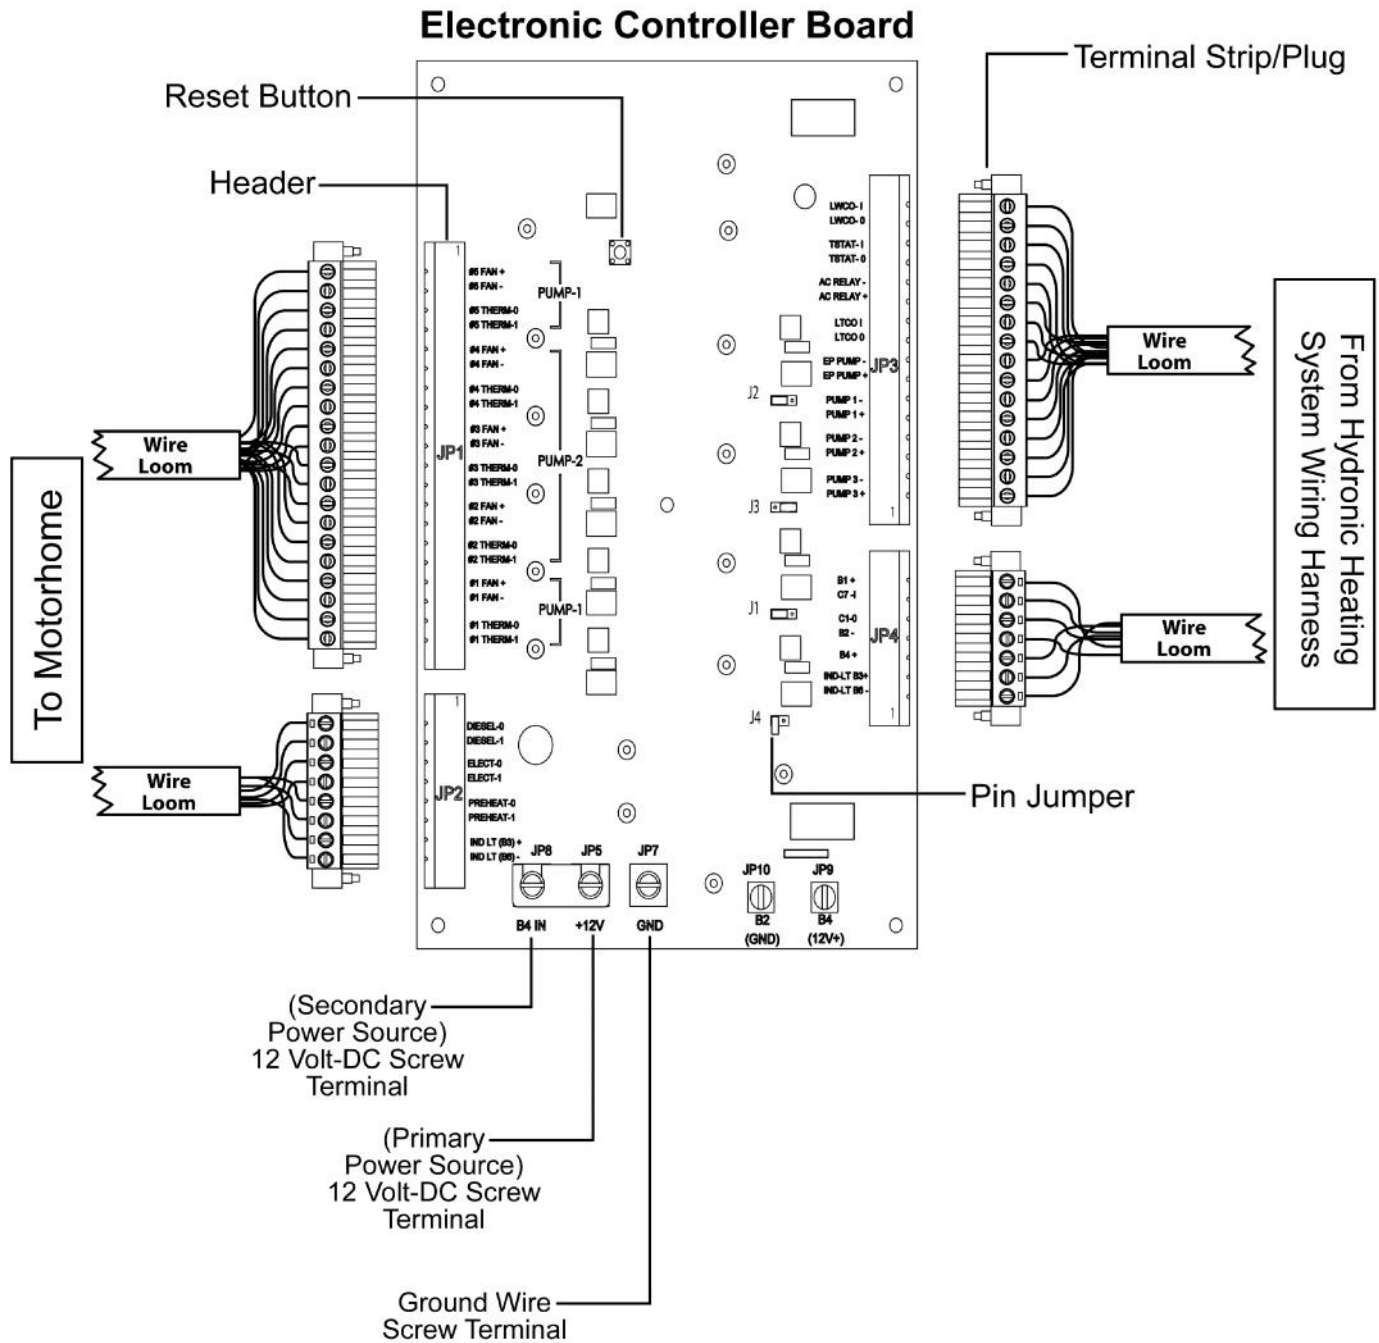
Electronic Controller Board

Reset Button

Header

Terminal Strip/Plug

To Motorhome

Wire Loom

Wire Loom

1

#5 FAN +
#5 FAN -
#5 THERM-0
#5 THERM-1
#4 FAN +
#4 FAN -
#4 THERM-0
#4 THERM-1
#3 FAN +
#3 FAN -
#3 THERM-0
#3 THERM-1
#2 FAN +
#2 FAN -
#2 THERM-0
#2 THERM-1
#1 FAN +
#1 FAN -
#1 THERM-0
#1 THERM-1

JP1

PUMP-1
PUMP-2
PUMP-1

1

DIESEL-0
DIESEL-1
ELECT-0
ELECT-1
PREHEAT-0
PREHEAT-1
IND LT (B3) +
IND LT (B6) -

JP2

JP8
JP5
JP7

B4 IN
+12V
GND

JP10
B2
(GND)

JP9
B4
(12V+)

LWCO- I
LWCO- 0
TSTAT- I
TSTAT- 0
AC RELAY -
AC RELAY +
LTCO I
LTCO 0
EP PUMP -
EP PUMP +
PUMP 1 -
PUMP 1 +
PUMP 2 -
PUMP 2 +
PUMP 3 -
PUMP 3 +

JP3

1

J2
J3
J1
J4

B1 +
C7 -I
C1-0
B2 -
B4 +
IND-LT B3+
IND-LT B6 -

JP4

1

Wire Loom

Wire Loom

From Hydronic Heating System Wiring Harness

Pin Jumper

(Secondary Power Source) 12 Volt-DC Screw Terminal

(Primary Power Source) 12 Volt-DC Screw Terminal

Ground Wire Screw Terminal